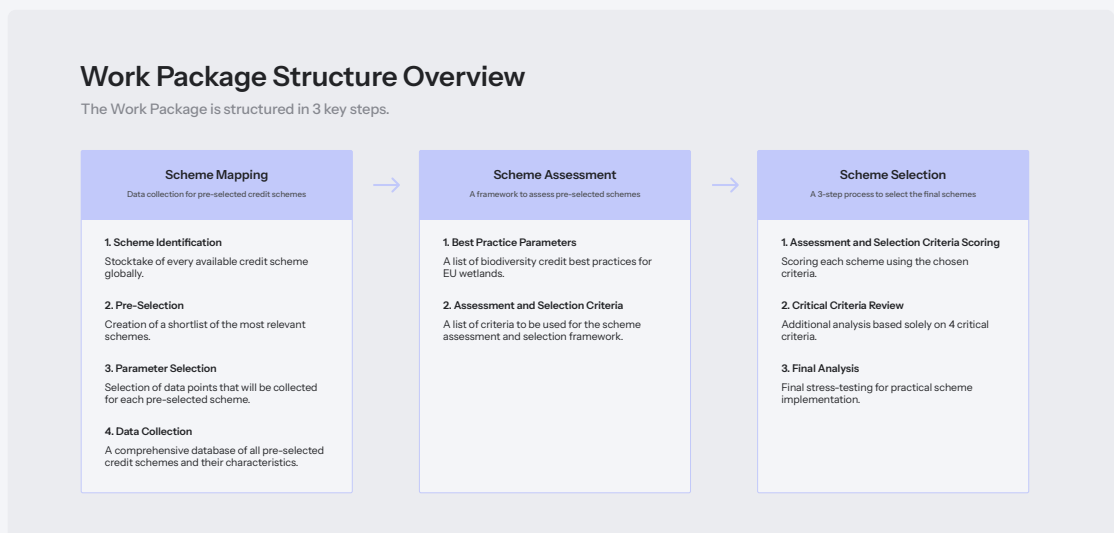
Work Package Structure Overview

The Work Package is structured in 3 key steps.

Scheme Mapping

Data collection for pre-selected credit schemes

1. Scheme Identification

Stocktake of every available credit scheme globally.

2. Pre-Selection

Creation of a shortlist of the most relevant schemes.

3. Parameter Selection

Selection of data points that will be collected for each pre-selected scheme.

4. Data Collection

A comprehensive database of all pre-selected credit schemes and their characteristics.

Scheme Assessment

A framework to assess pre-selected schemes

1. Best Practice Parameters

A list of biodiversity credit best practices for EU wetlands.

2. Assessment and Selection Criteria

A list of criteria to be used for the scheme assessment and selection framework.

Scheme Selection

A 3-step process to select the final schemes

1. Assessment and Selection Criteria Scoring

Scoring each scheme using the chosen criteria.

2. Critical Criteria Review

Additional analysis based solely on 4 critical criteria.

3. Final Analysis

Final stress-testing for practical scheme implementation.